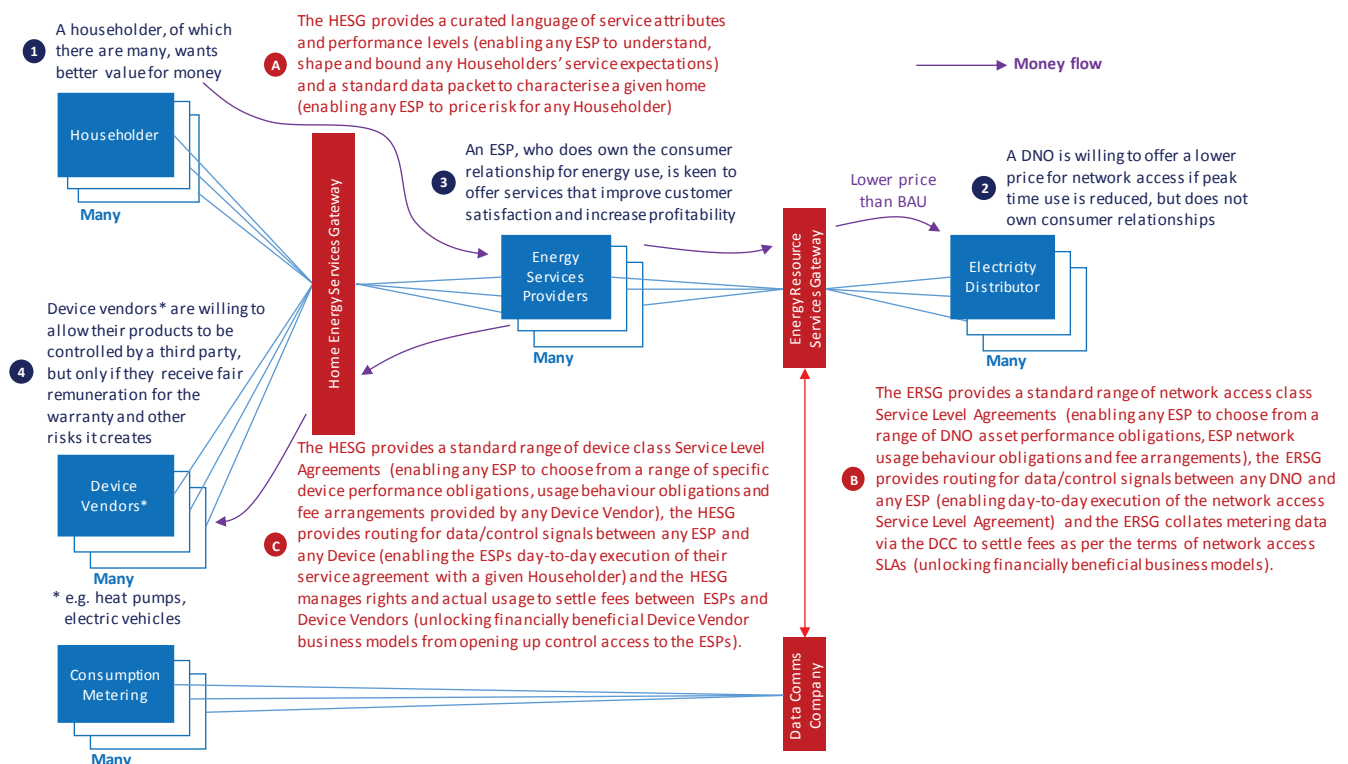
1 A householder, of which there are many, wants better value for money

Householder

Many

A The HESG provides a curated language of service attributes and performance levels (enabling any ESP to understand, shape and bound any Householders' service expectations) and a standard data packet to characterise a given home (enabling any ESP to price risk for any Householder)

Money flow

Home Energy Services Gateway

3 An ESP, who does own the consumer relationship for energy use, is keen to offer services that improve customer satisfaction and increase profitability

Energy Services Providers

Many

Lower price than BAU

Energy Resource Services Gateway

2 A DNO is willing to offer a lower price for network access if peak time use is reduced, but does not own consumer relationships

Electricity Distributor

Many

4 Device vendors* are willing to allow their products to be controlled by a third party, but only if they receive fair remuneration for the warranty and other risks it creates

Device Vendors*

Many

* e.g. heat pumps, electric vehicles

C The HESG provides a standard range of device class Service Level Agreements (enabling any ESP to choose from a range of specific device performance obligations, usage behaviour obligations and fee arrangements provided by any Device Vendor), the HESG provides routing for data/control signals between any ESP and any Device (enabling the ESPs day-to-day execution of their service agreement with a given Householder) and the HESG manages rights and actual usage to settle fees between ESPs and Device Vendors (unlocking financially beneficial Device Vendor business models from opening up control access to the ESPs).

B The ERSG provides a standard range of network access class Service Level Agreements (enabling any ESP to choose from a range of DNO asset performance obligations, ESP network usage behaviour obligations and fee arrangements), the ERSG provides routing for data/control signals between any DNO and any ESP (enabling day-to-day execution of the network access Service Level Agreement) and the ERSG collates metering data via the DCC to settle fees as per the terms of network access SLAs (unlocking financially beneficial business models).

Consumption Metering

Many

Data Comms Company